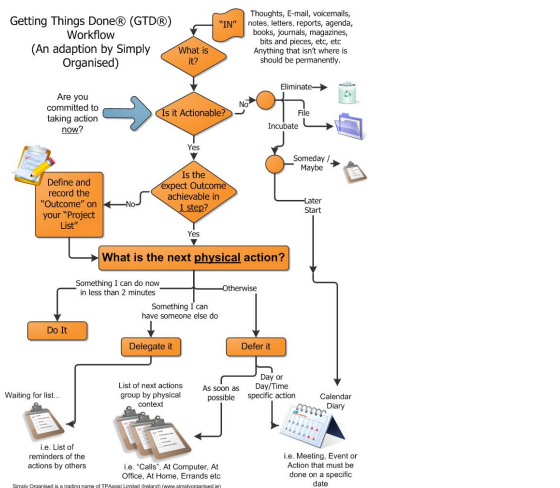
Getting Things Done® (GTD®) Workflow
(An adaption by Simply Organised)

"IN"

Thoughts, E-mail, voicemails, notes, letters, reports, agenda, books, journals, magazines, bits and pieces, etc, etc
Anything that isn't where is should be permanently.

What is it?

Are you committed to taking action now?

Is it Actionable?

No

Eliminate

File

Incubate

Someday / Maybe

Later Start

Yes

Define and record the "Outcome" on your "Project List"

No

Is the expect Outcome achievable in 1 step?

Yes

What is the next physical action?

Something I can do now in less than 2 minutes

Something I can have someone else do

Otherwise

Do It

Delegate it

Defer it

Waiting for list...

i.e. List of reminders of the actions by others

List of next actions group by physical context

i.e. "Calls", At Computer, At Office, At Home, Errands etc

As soon as possible

Day or Day/Time specific action

Calendar Diary

i.e. Meeting, Event or Action that must be done on a specific date

Simply Organised is a trading name of TPAssist Limited (Ireland) (www.simplyorganised.ie)